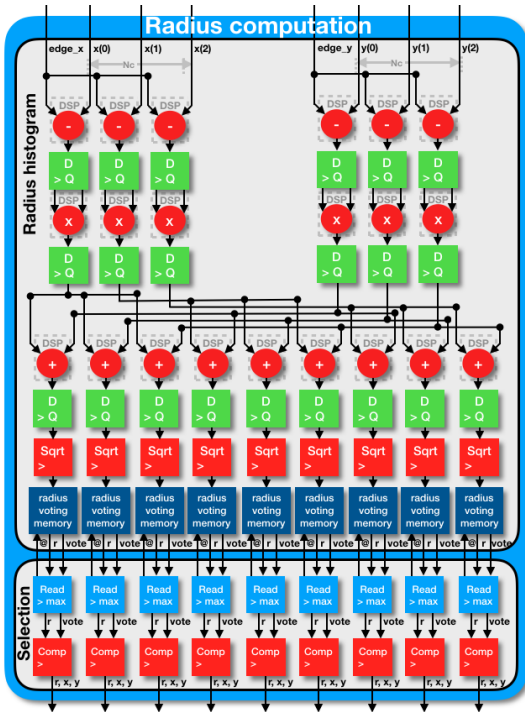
Radius computation

Radius histogram

edge_x x(0) x(1) x(2)
Nc

edge_y y(0) y(1) y(2)
Nc

DSP DSP DSP DSP DSP DSP
- - - - - -
D > Q D > Q D > Q D > Q D > Q D > Q
x x x x x x
D > Q D > Q D > Q D > Q D > Q D > Q

DSP DSP DSP DSP DSP DSP DSP DSP DSP
+ + + + + + + + +
D > Q D > Q D > Q D > Q D > Q D > Q D > Q D > Q D > Q
Sqrt > Sqrt > Sqrt > Sqrt > Sqrt > Sqrt > Sqrt > Sqrt > Sqrt >

radius voting memory radius voting memory radius voting memory radius voting memory radius voting memory radius voting memory radius voting memory radius voting memory radius voting memory

@ r vote @ r vote @ r vote @ r vote @ r vote @ r vote @ r vote @ r vote @ r vote

Selection

Read > max Read > max Read > max Read > max Read > max Read > max Read > max Read > max Read > max
r vote r vote r vote r vote r vote r vote r vote r vote r vote
Comp > Comp > Comp > Comp > Comp > Comp > Comp > Comp > Comp >
r, x, y r, x, y r, x, y r, x, y r, x, y r, x, y r, x, y r, x, y r, x, y